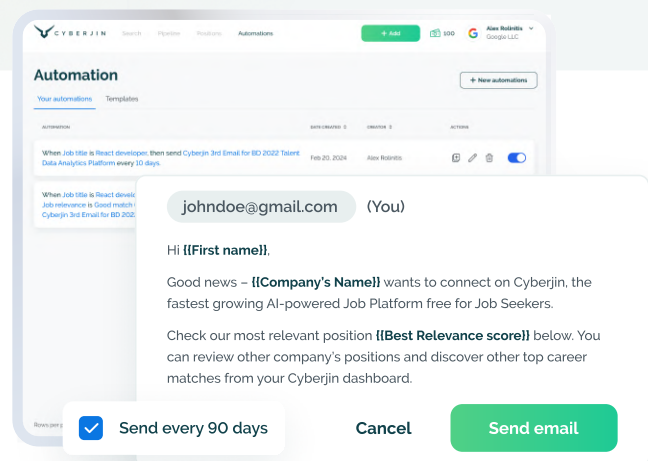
CYBERJIN Search Pipeline Positions Automations + Add 100 Alex Rolintis Google LLC

Automation

+ New automations

Your automations Templates

| AUTOMATION | DATA CREATED | CREATOR | ACTIONS |
|---|---|---|---|
| When Job title is React developer, then send Cyberjin 3rd Email for BD 2022 Talent Data Analytics Platform every 10 days. | Feb 20, 2024 | Alex Rolintis | |
| When Job title is React develo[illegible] Job relevance is Good match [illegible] Cyberjin 3rd Email for BD 2022 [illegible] | | | |

Rows per p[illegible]

johndoe@gmail.com (You)

Hi **{{First name}}**,

Good news – **{{Company's Name}}** wants to connect on Cyberjin, the fastest growing AI-powered Job Platform free for Job Seekers.

Check our most relevant position **{{Best Relevance score}}** below. You can review other company's positions and discover other top career matches from your Cyberjin dashboard.

Send every 90 days

Cancel

Send email